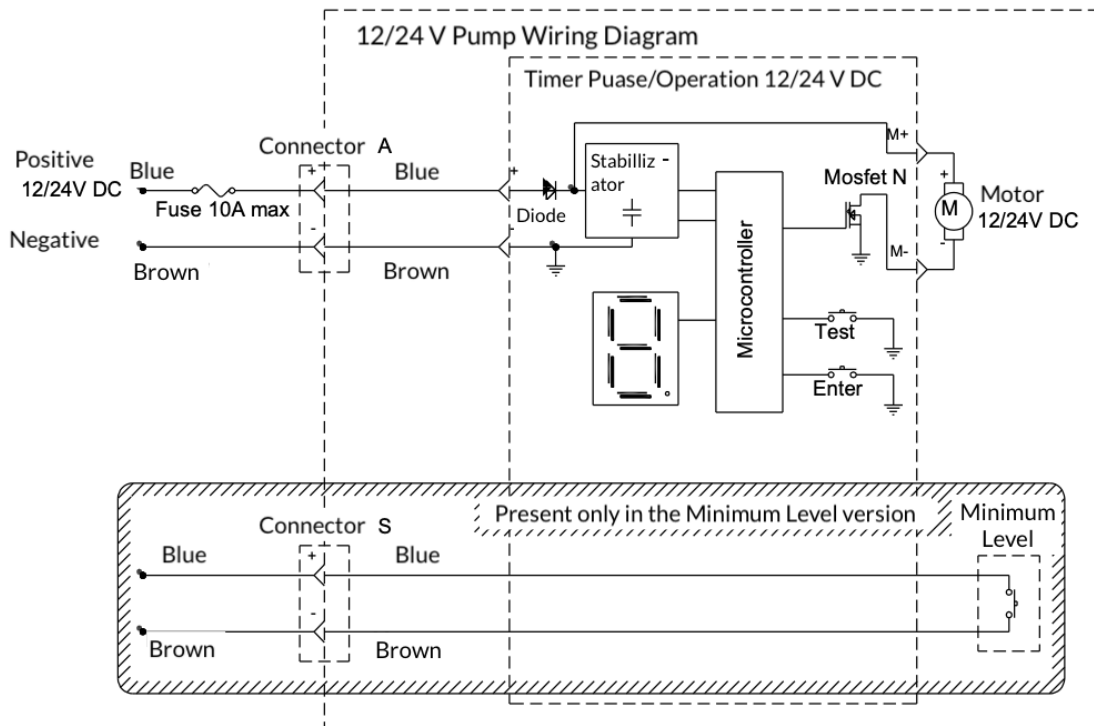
12/24 V Pump Wiring Diagram

Timer Puase/Operation 12/24 V DC

Positive 12/24V DC

Blue

Fuse 10A max

Negative

Brown

Connector A

+

-

Blue

Brown

+

-

Diode

Stabilliz ator

-

M+

M-

Mosfet N

Motor 12/24V DC

M

+

-

Microcontroller

Test

Enter

Present only in the Minimum Level version

Connector S

Blue

Brown

+

-

Blue

Brown

Minimum Level